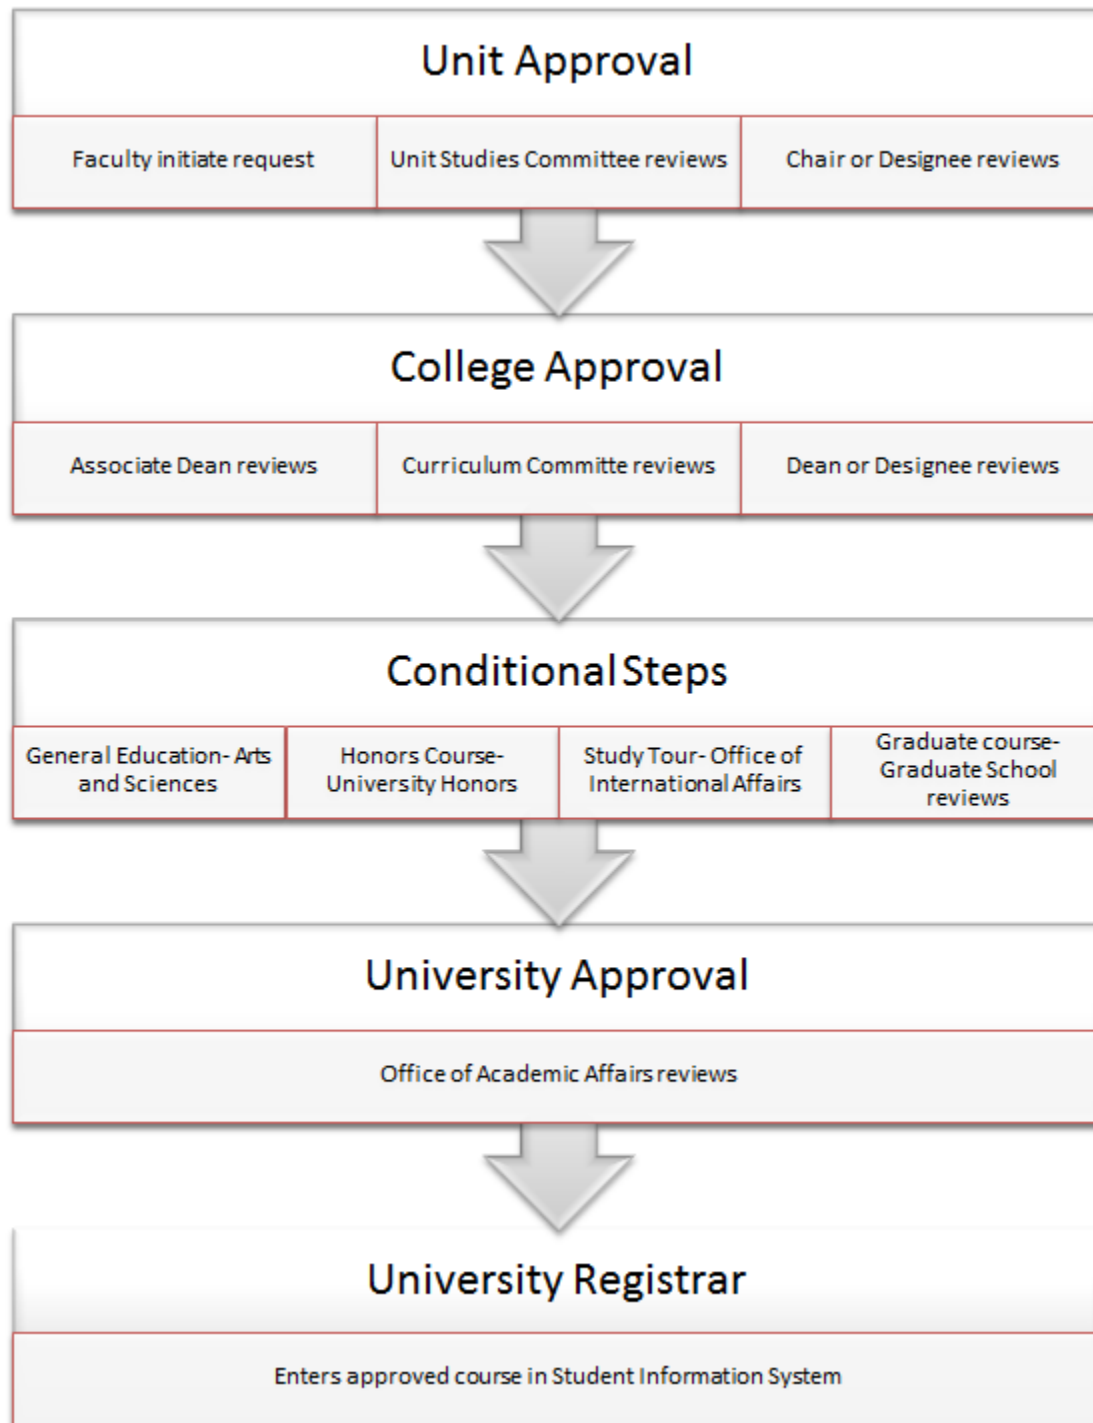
Unit Approval

Faculty initiate request

Unit Studies Committee reviews

Chair or Designee reviews

College Approval

Associate Dean reviews

Curriculum Committe reviews

Dean or Designee reviews

Conditional Steps

General Education- Arts and Sciences

Honors Course- University Honors

Study Tour- Office of International Affairs

Graduate course- Graduate School reviews

University Approval

Office of Academic Affairs reviews

University Registrar

Enters approved course in Student Information System